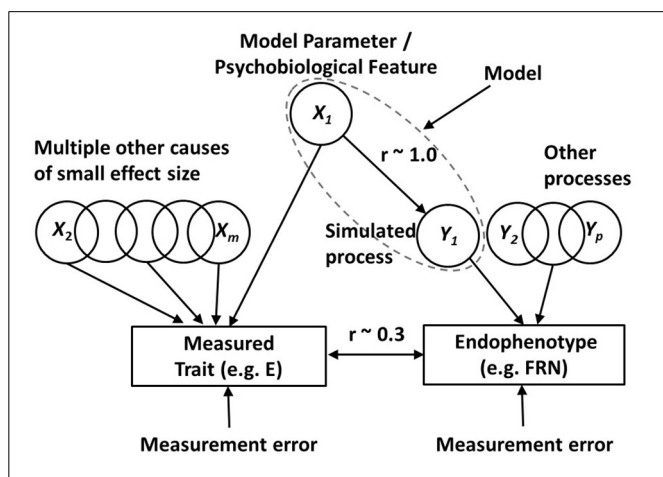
Model Parameter / Psychobiological Feature

Model

$X_1$

r ~ 1.0

Multiple other causes of small effect size

Other processes

$X_2$

$X_m$

Simulated process

$Y_1$

$Y_2$

$Y_p$

Measured Trait (e.g. E)

r ~ 0.3

Endophenotype (e.g. FRN)

Measurement error

Measurement error